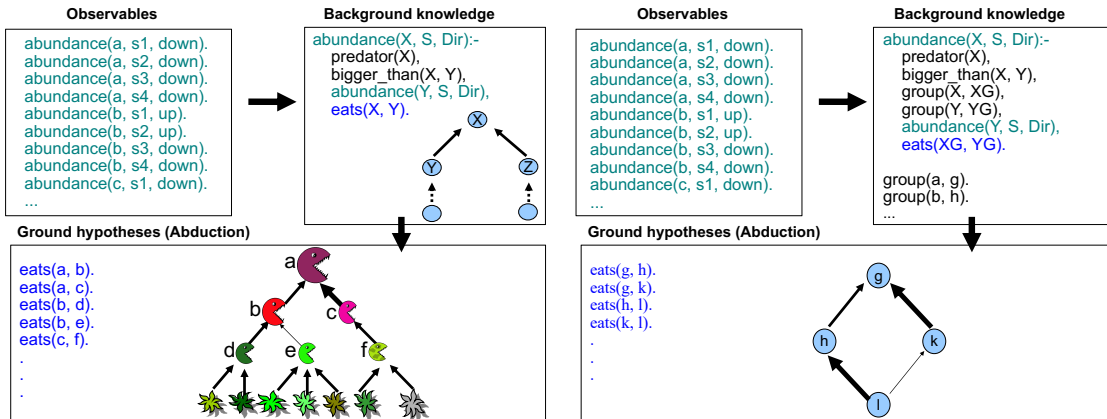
Observables

abundance(a, s1, down).
abundance(a, s2, down).
abundance(a, s3, down).
abundance(a, s4, down).
abundance(b, s1, up).
abundance(b, s2, up).
abundance(b, s3, down).
abundance(b, s4, down).
abundance(c, s1, down).
...

Background knowledge

abundance(X, S, Dir):-
predator(X),
bigger_than(X, Y),
abundance(Y, S, Dir),
eats(X, Y).

X
Y
Z

Ground hypotheses (Abduction)

eats(a, b).
eats(a, c).
eats(b, d).
eats(b, e).
eats(c, f).
.
.
.

a
b
c
d
e
f

Observables

abundance(a, s1, down).
abundance(a, s2, down).
abundance(a, s3, down).
abundance(a, s4, down).
abundance(b, s1, up).
abundance(b, s2, up).
abundance(b, s3, down).
abundance(b, s4, down).
abundance(c, s1, down).
...

Background knowledge

abundance(X, S, Dir):-
predator(X),
bigger_than(X, Y),
group(X, XG),
group(Y, YG),
abundance(Y, S, Dir),
eats(XG, YG).

group(a, g).
group(b, h).
...

Ground hypotheses (Abduction)

eats(g, h).
eats(g, k).
eats(h, l).
eats(k, l).
.
.
.

g
h
k
l